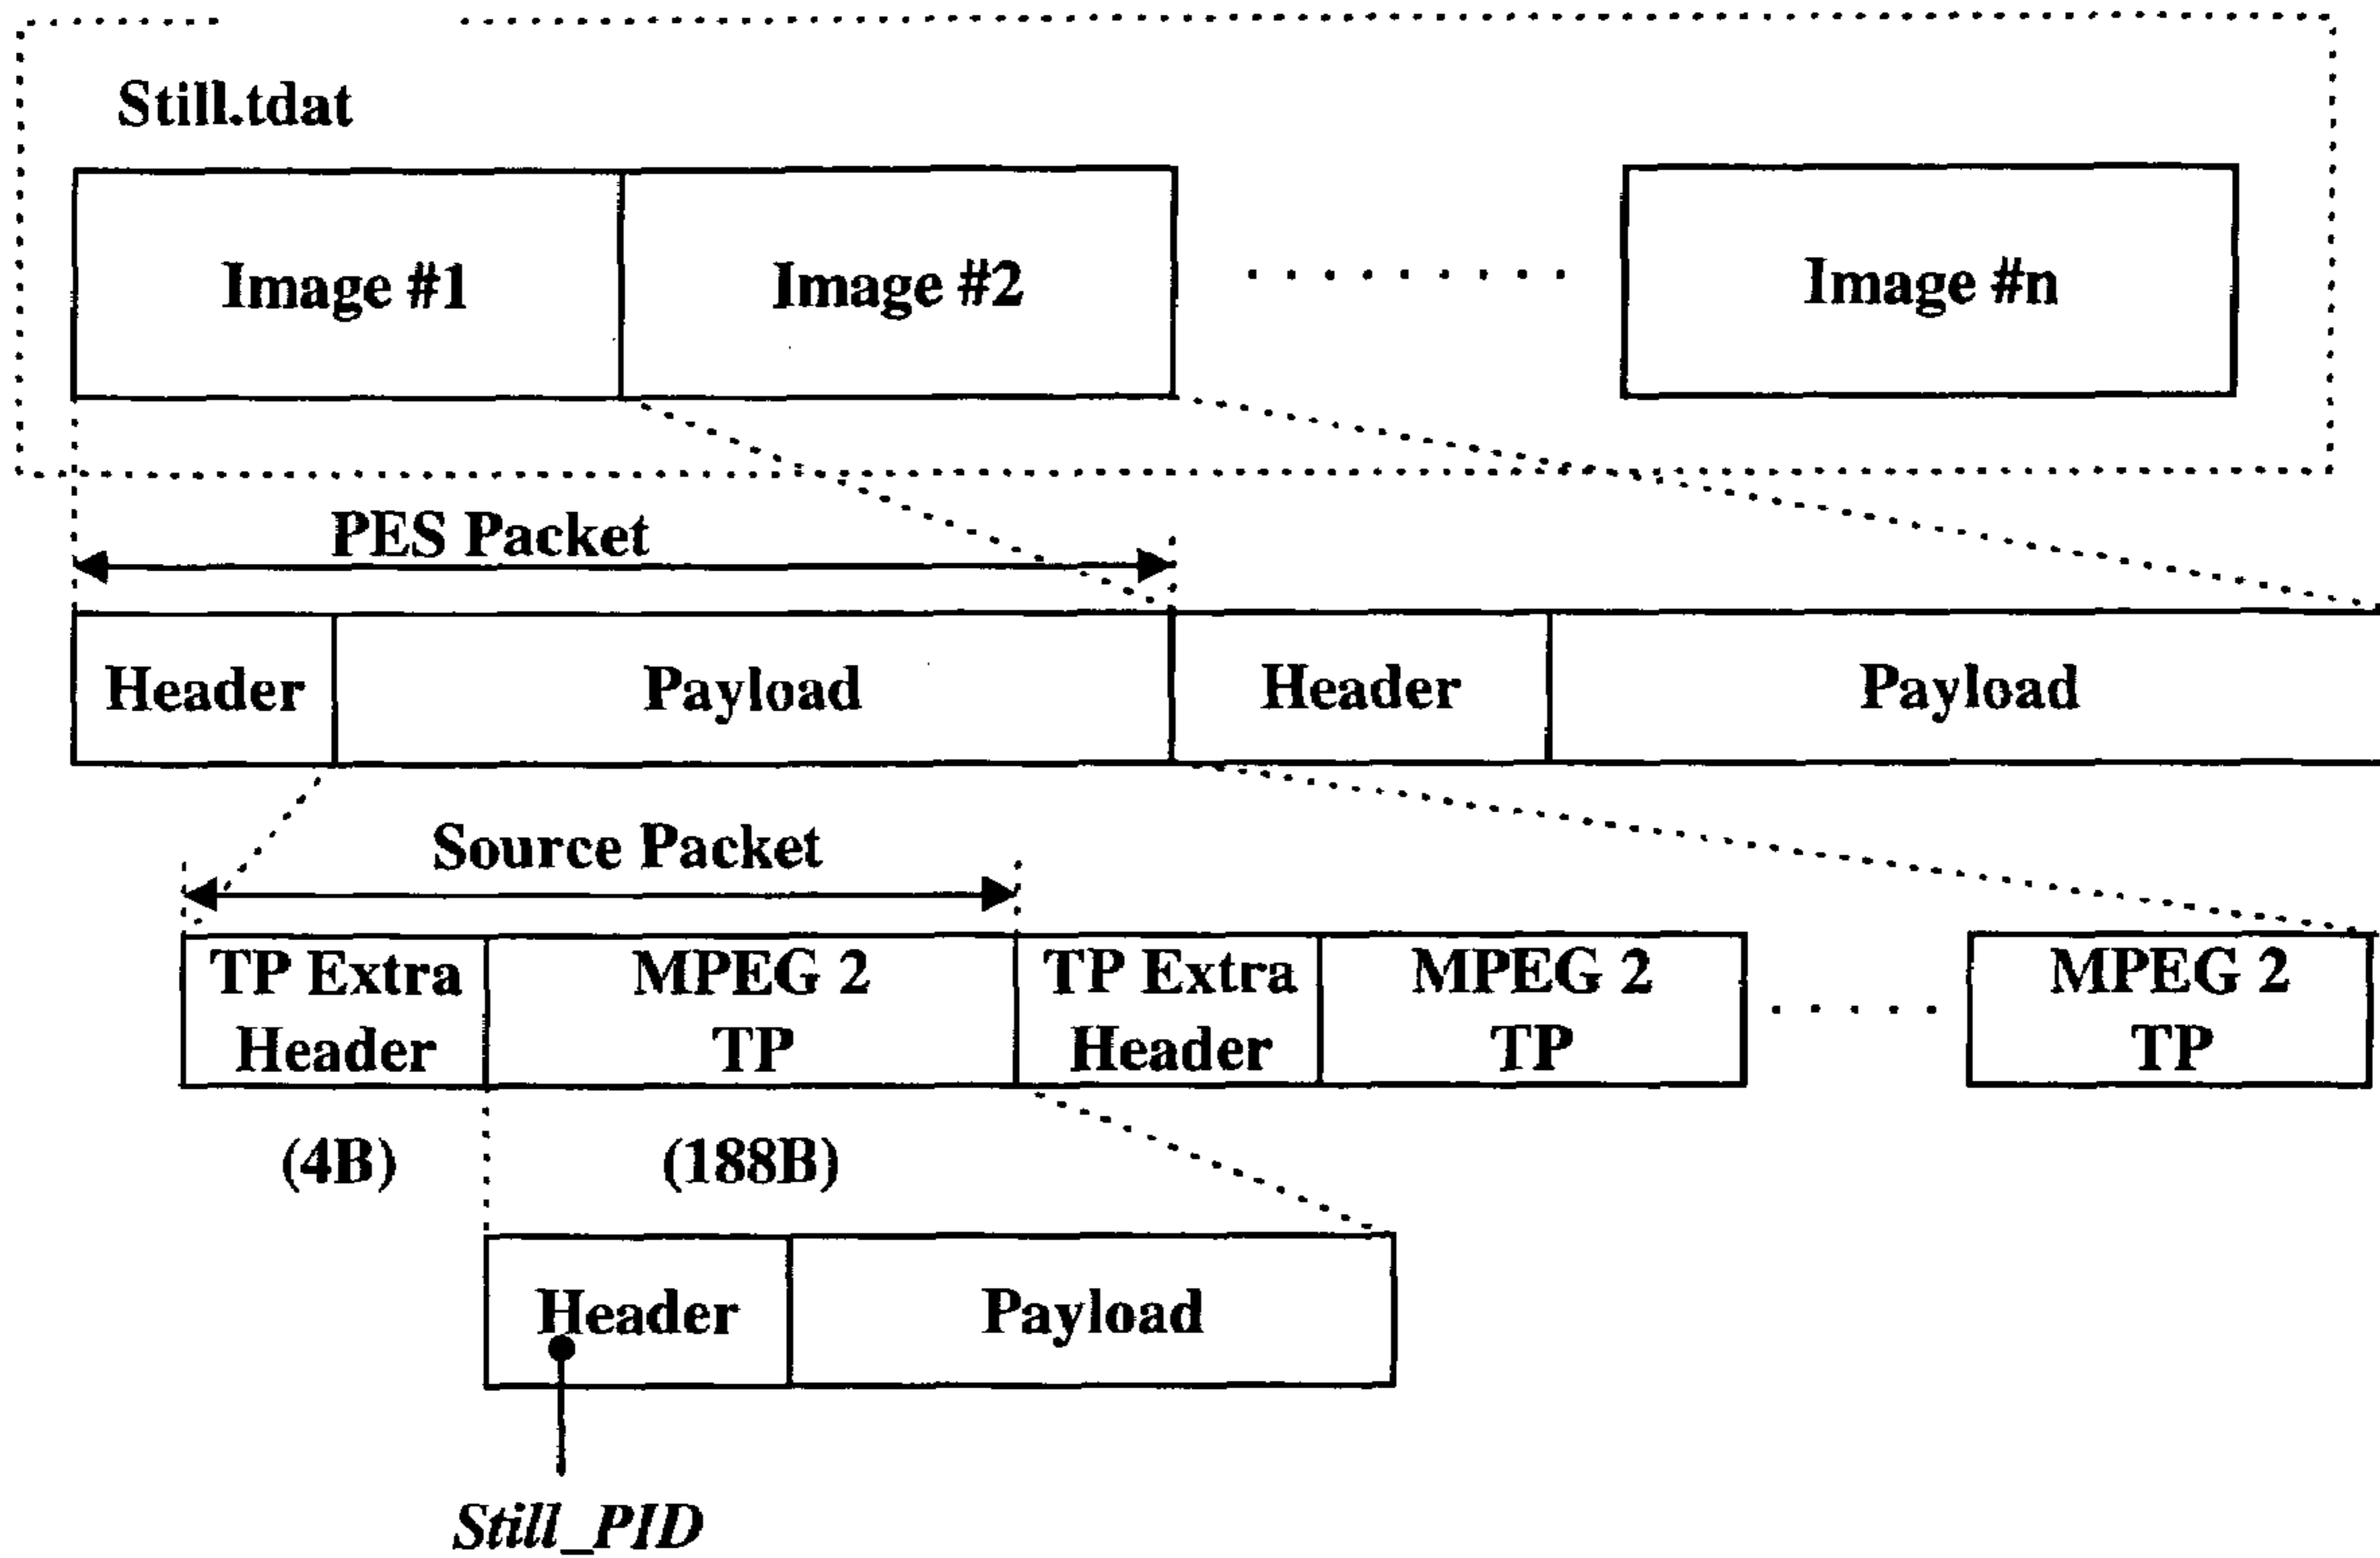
Still.tdat

Image #1

Image #2

Image #n

PES Packet

Header

Payload

Header

Payload

Source Packet

TP Extra Header

MPEG 2 TP

TP Extra Header

MPEG 2 TP

MPEG 2 TP

(4B)

(188B)

Header

Payload

Still_PID